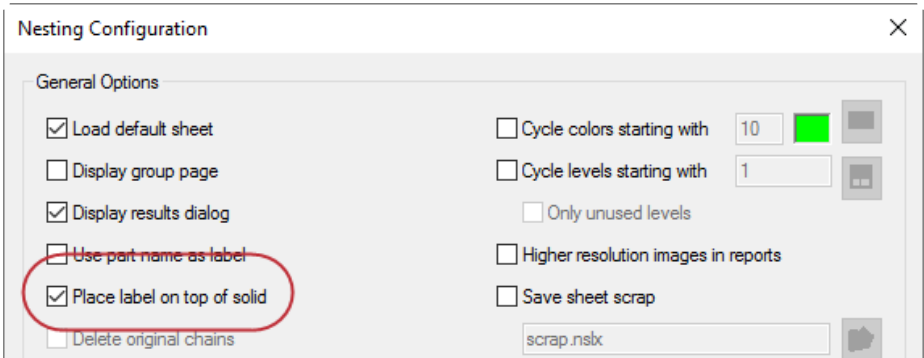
Nesting Configuration

×

General Options

Load default sheet

Display group page

Display results dialog

Use part name as label

Place label on top of solid

Delete original chains

Cycle colors starting with

10

Cycle levels starting with

1

Only unused levels

Higher resolution images in reports

Save sheet scrap

scrap.nslx